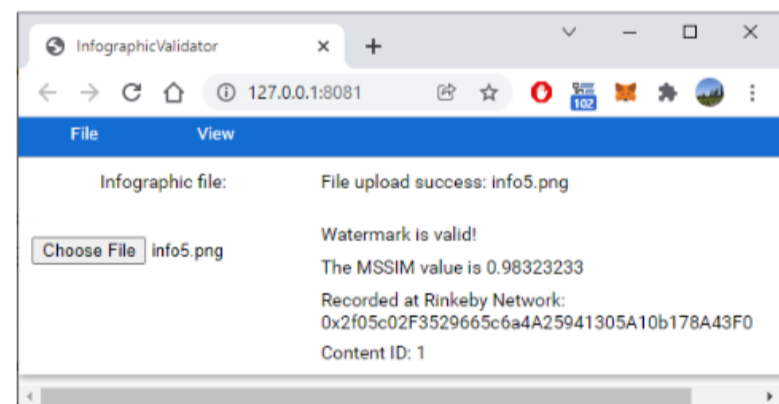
InfographicValidator ×
+
127.0.0.1:8081
102
File View
Infographic file:
File upload success: info5.png
Choose File info5.png
Watermark is valid!
The MSSIM value is 0.98323233
Recorded at Rinkeby Network: 0x2f05c02F3529665c6a4A25941305A10b178A43F0
Content ID: 1